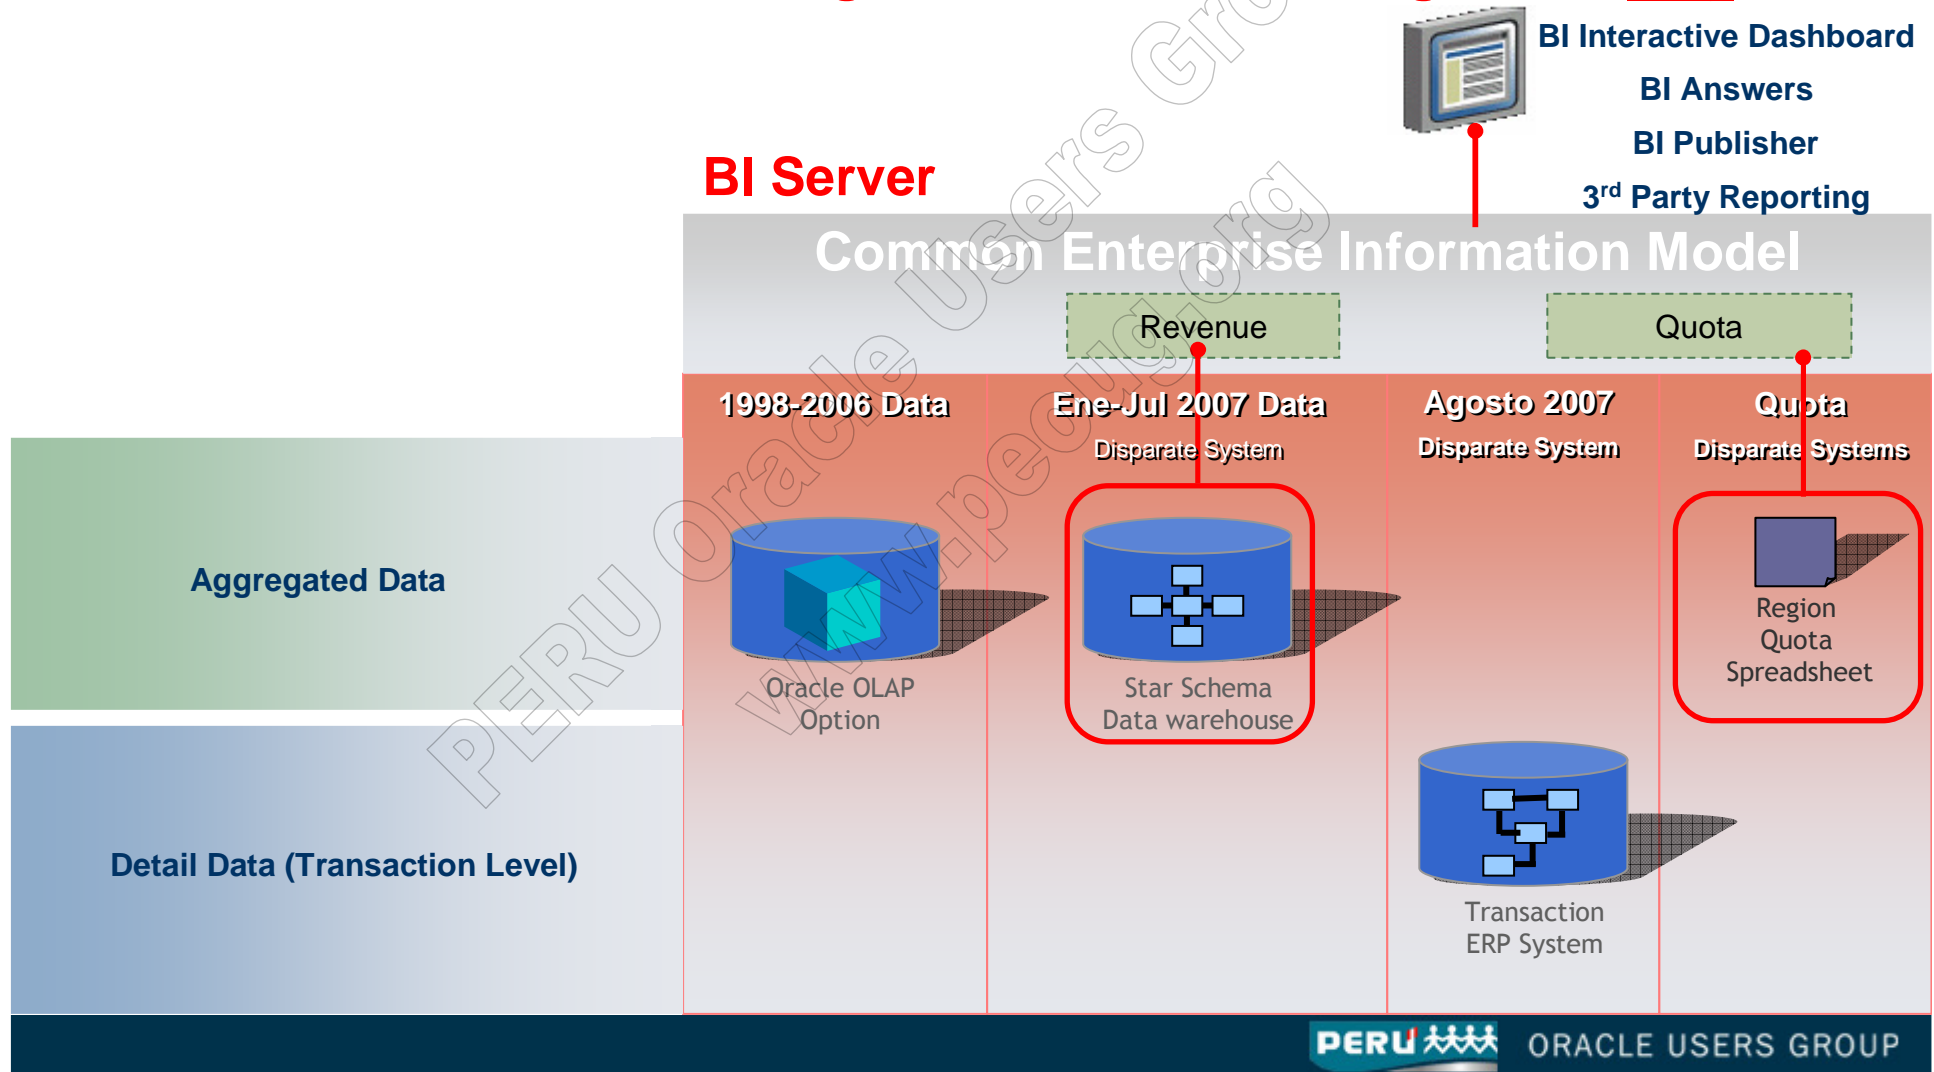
BI Interactive Dashboard
BI Answers
BI Publisher
3$^{rd}$ Party Reporting

BI Server

Common Enterprise Information Model

Revenue

Quota

1998-2006 Data

Ene-Jul 2007 Data
Disparate System

Agosto 2007
Disparate System

Quota
Disparate Systems

Aggregated Data

Oracle OLAP Option

Star Schema Data warehouse

Region Quota Spreadsheet

Detail Data (Transaction Level)

Transaction ERP System

PERU Oracle Users Group
www.peoug.org

PERU ORACLE USERS GROUP